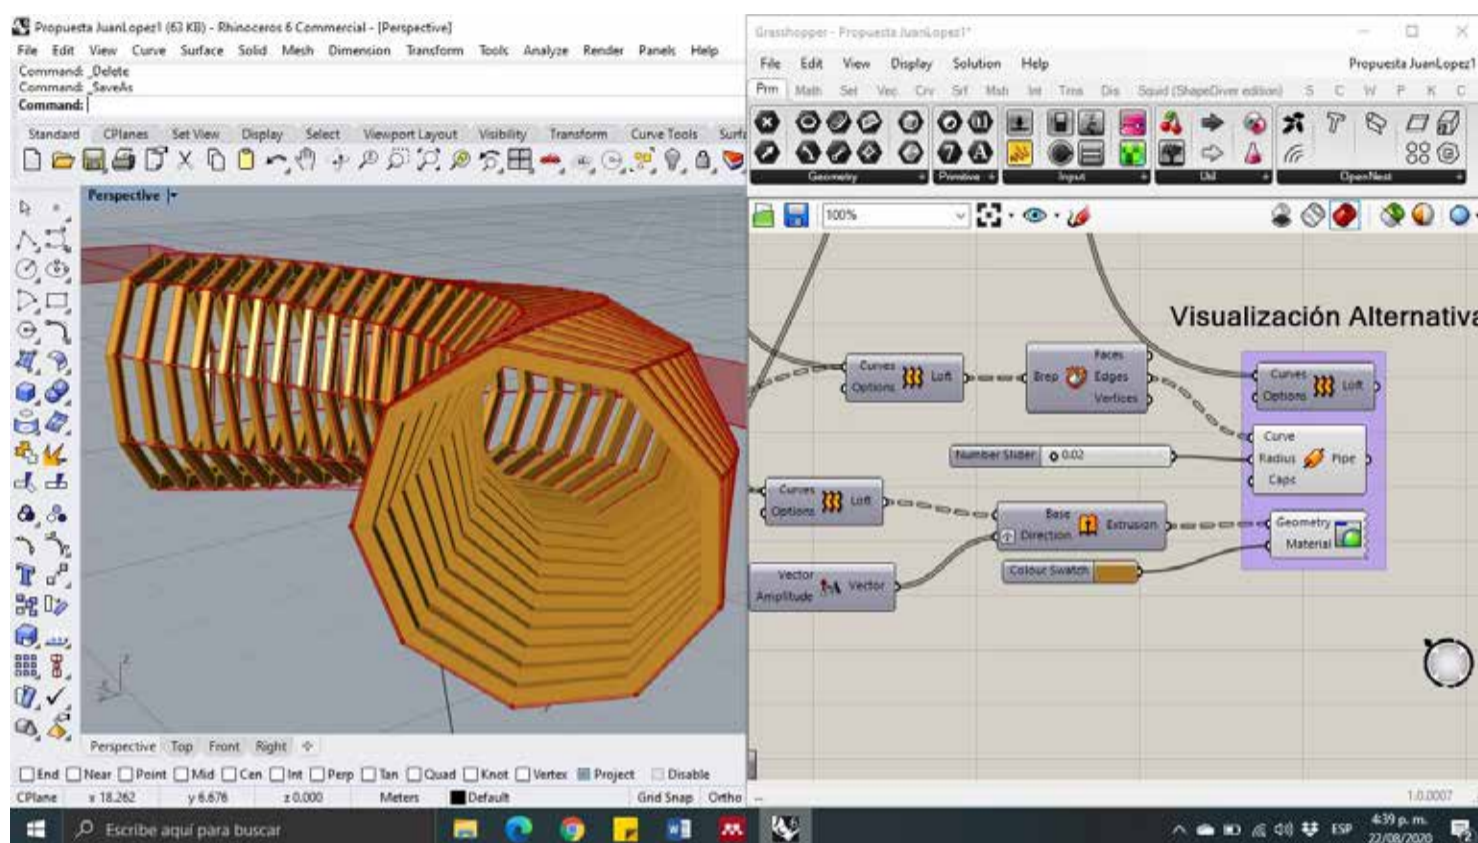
Propuesta JuanLopez1 (63 KB) - Rhinoceros 6 Commercial - [Perspective]
File Edit View Curve Surface Solid Mesh Dimension Transform Tools Analyze Render Panels Help
Command: _Delete
Command: _SaveAs
Command:
Standard CPlanes Set View Display Select Viewport Layout Visibility Transform Curve Tools Surf
Perspective
Perspective Top Front Right
End Near Point Mid Cen Int Perp Tan Quad Knot Vertex Project Disable
CPlane x 18.262 y 6.676 z 0.000 Meters Default Grid Snap Ortho

Grasshopper - Propuesta JuanLopez1*
File Edit View Display Solution Help
Propuesta JuanLopez1
Prm Math Set Vec Crv Srf Msh Int Trns Dis Squid (ShapeDiver edition) S C W P K C
Geometry Primitive Input Util OpenNest
100%
Visualización Alternativa
Curves Options Loft
Brep Faces Edges Vertices
Curves Options Loft
Number Slider 0.02
Curve Radius Caps Pipe
Curves Options Loft
Base Direction Extrusion
Geometry Material
Vector Amplitude Vector
Colour Swatch
1.0.0007

Escribe aquí para buscar
ESP 4:39 p. m. 22/08/2020